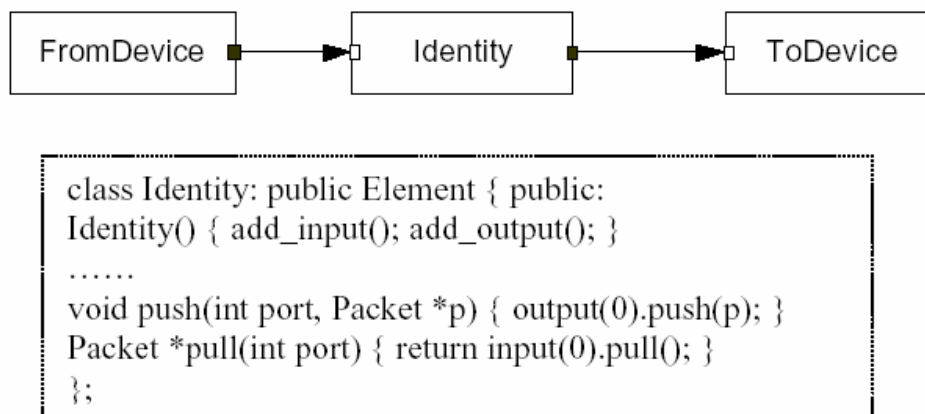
FromDevice

Identity

ToDevice

class Identity: public Element { public:
Identity() { add_input(); add_output(); }
……
void push(int port, Packet *p) { output(0).push(p); }
Packet *pull(int port) { return input(0).pull(); }
};